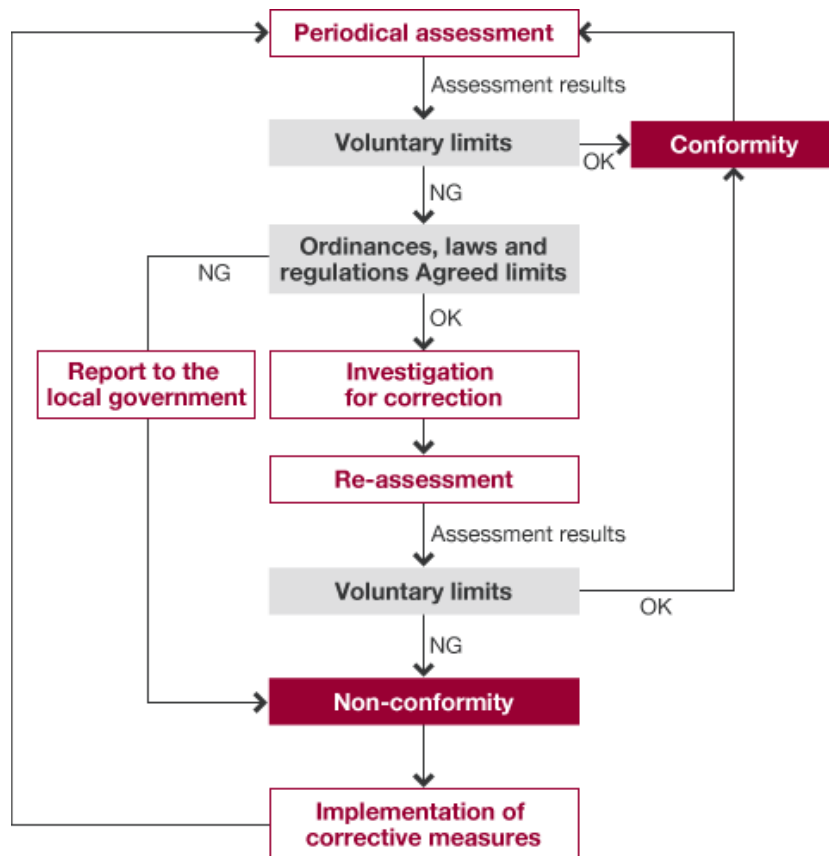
Periodical assessment

Assessment results

Voluntary limits

OK

Conformity

NG

Ordinances, laws and regulations Agreed limits

NG

OK

Report to the local government

Investigation for correction

Re-assessment

Assessment results

Voluntary limits

OK

NG

Non-conformity

Implementation of corrective measures